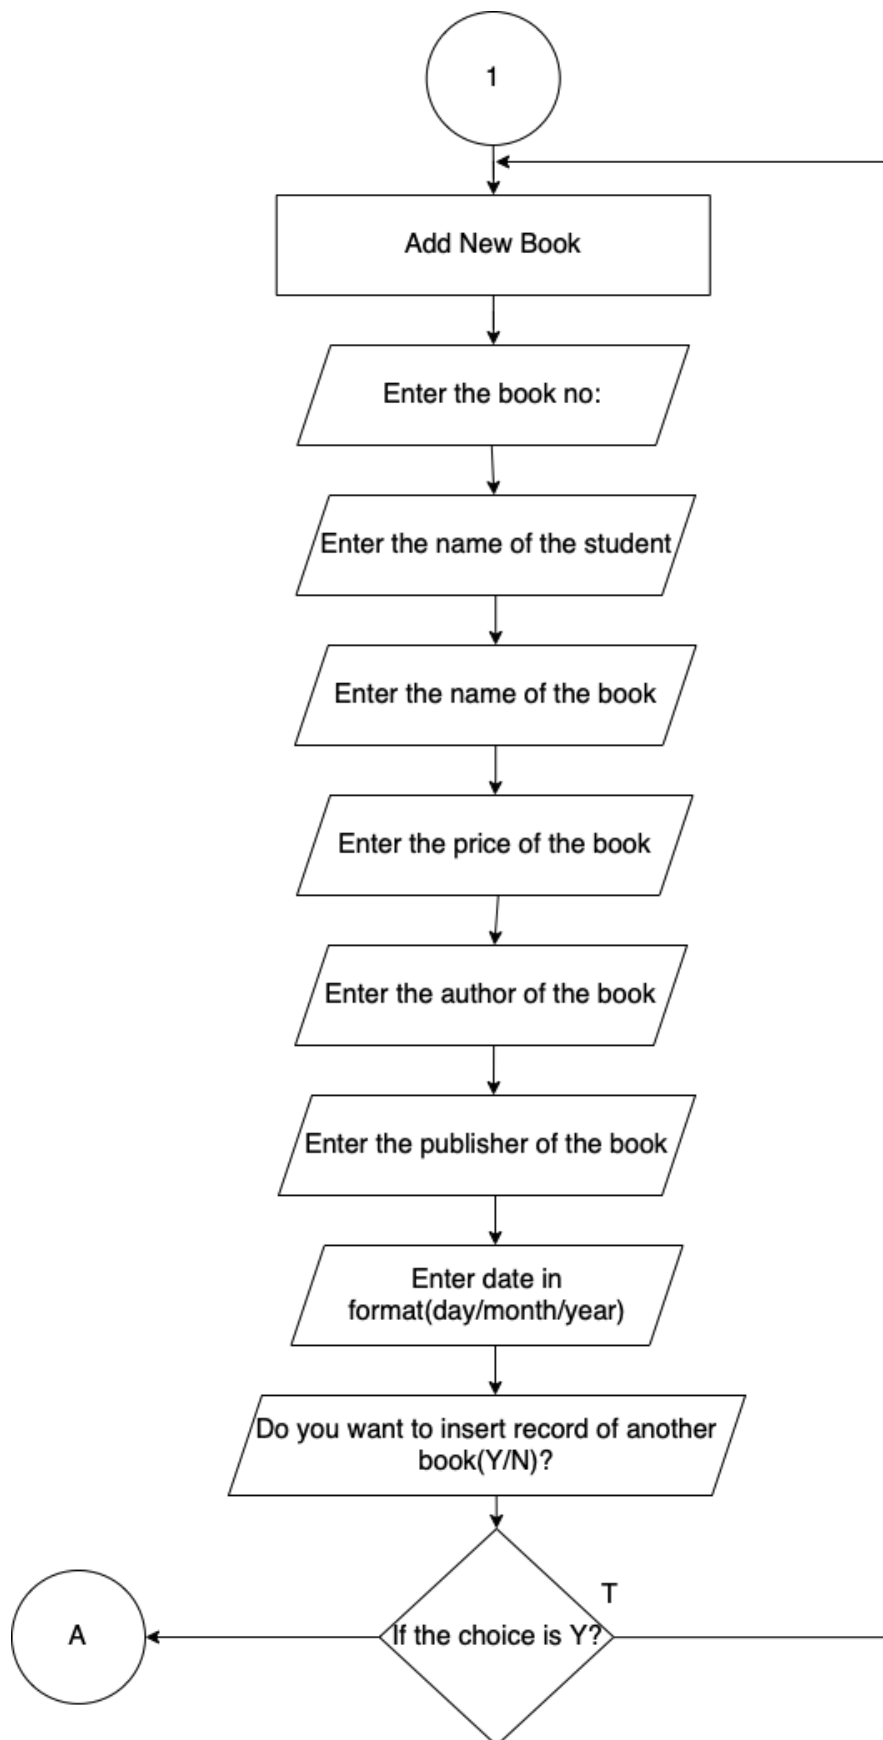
1

Add New Book

Enter the book no:

Enter the name of the student

Enter the name of the book

Enter the price of the book

Enter the author of the book

Enter the publisher of the book

Enter date in format(day/month/year)

Do you want to insert record of another book(Y/N)?

T

A

If the choice is Y?